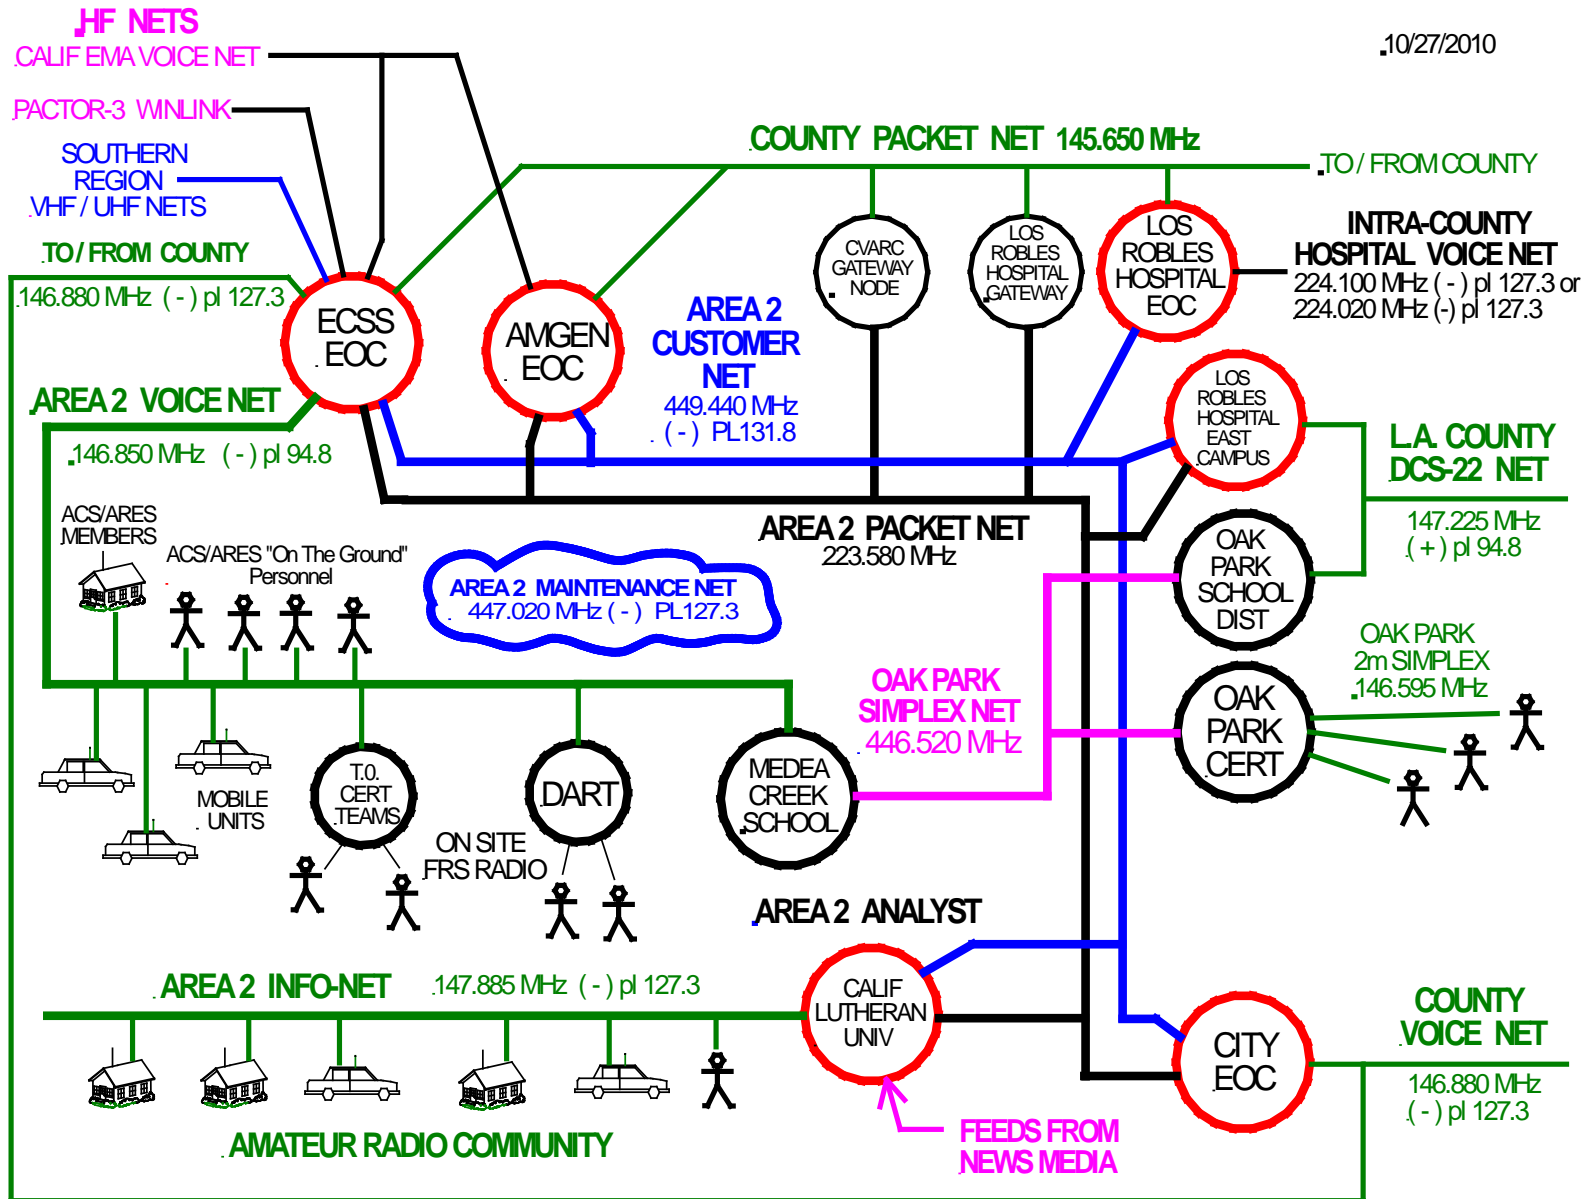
HF NETS
CALIF EMA VOICE NET

10/27/2010

PACTOR-3 WINLINK

SOUTHERN REGION VHF / UHF NETS

COUNTY PACKET NET 145.650 MHz

TO / FROM COUNTY

TO / FROM COUNTY

146.880 MHz ( - ) pl 127.3

ECSS EOC

AMGEN EOC

CVARC GATEWAY NODE

LOS ROBLES HOSPITAL GATEWAY

LOS ROBLES HOSPITAL EOC

INTRA-COUNTY HOSPITAL VOICE NET
224.100 MHz ( - ) pl 127.3 or
224.020 MHz (-) pl 127.3

AREA 2 CUSTOMER NET
449.440 MHz
( - ) PL131.8

AREA 2 VOICE NET
146.850 MHz ( - ) pl 94.8

LOS ROBLES HOSPITAL EAST CAMPUS

L.A. COUNTY DCS-22 NET
147.225 MHz
( + ) pl 94.8

AREA 2 PACKET NET
223.580 MHz

ACS/ARES MEMBERS

ACS/ARES "On The Ground" Personnel

AREA 2 MAINTENANCE NET
447.020 MHz ( - ) PL127.3

OAK PARK SCHOOL DIST

OAK PARK 2m SIMPLEX 146.595 MHz

OAK PARK SIMPLEX NET
446.520 MHz

OAK PARK CERT

MOBILE UNITS

T.O. CERT TEAMS

DART

MEDEA CREEK SCHOOL

ON SITE FRS RADIO

AREA 2 ANALYST

AREA 2 INFO-NET 147.885 MHz ( - ) pl 127.3

CALIF LUTHERAN UNIV

CITY EOC

COUNTY VOICE NET
146.880 MHz
( - ) pl 127.3

AMATEUR RADIO COMMUNITY

FEEDS FROM NEWS MEDIA